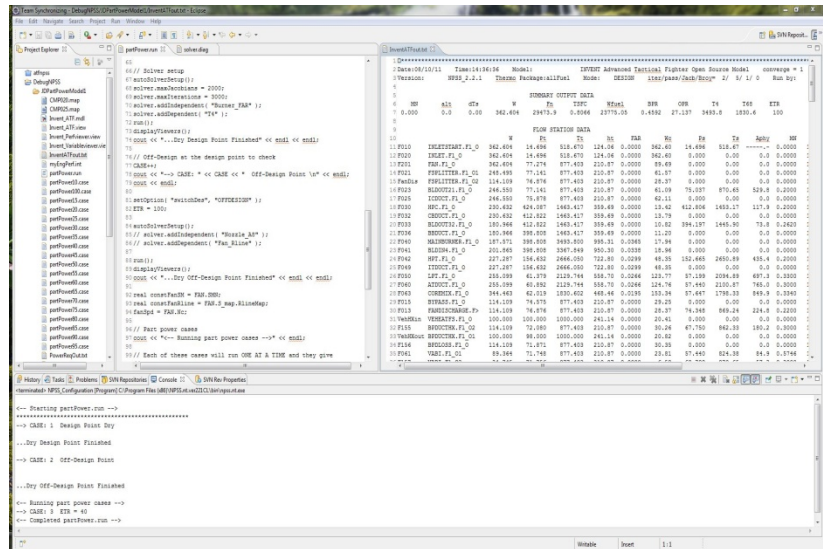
Team Synchronizing - DebugNPSS/JDPartPowerModel1/InvertATFout.txt - Eclipse

File Edit Navigate Search Project Run Window Help

SVN Reposit...

Project Explorer

afitnpss
DebugNPSS
JDPartPowerModel1
CMPR2E.map
CMPR25.map
Invent_ATF.mdl
Invent_ATF.view
Invent_Perfview.view
Invent_Variableviewer.view
InventATFout.txt
myEngPerf.int
partPower.run
partPower10.case
partPower100.case
partPower15.case
partPower20.case
partPower25.case
partPower30.case
partPower35.case
partPower40.case
partPower45.case
partPower50.case
partPower55.case
partPower60.case
partPower65.case
partPower70.case
partPower75.case
partPower80.case
partPower85.case
partPower90.case
partPower95.case
PowerReqOut.txt

partPower.run
solver.diag

66// Solver setup
67autoSolverSetup();
68solver.maxJacobians = 2000;
69solver.maxIterations = 3000;
70solver.addIndependent( "Burner_FAR" );
71solver.addDependent( "T4" );
72run();
73displayViewers();
74cout << "...Dry Design Point Finished" << endl << endl;
75
76// Off-Design at the design point to check
77CASE++;
78cout << "--> CASE: " << CASE << " Off-Design Point \n" << endl;
79cout << endl;
80
81setOption( "switchDes", "OFFDESIGN" );
82ETR = 100;
83
84autoSolverSetup();
85// solver.addIndependent( "Nozzle_A8" );
86// solver.addDependent( "Fan_Rline" );
87
88run();
89displayViewers();
90cout << "...Dry Off-Design Point Finished" << endl << endl;
91
92real constFanSH = FAN.SMN;
93real constFanRline = FAN.S_map.RlineMap;
94real fanSpd = FAN.Nc;
95
96// Part power cases
97cout << "<-- Running part power cases -->" << endl;
98
99// Each of these cases will run ONE AT A TIME and they give

InventATFout.txt

2Date:08/10/11    Time:14:36:36    Model:    INVENT Advanced Tactical Fighter Open Source Model    converge = 1
3Version:    NPSS_2.2.1    Thermo Package:allFuel    Mode:    DESIGN    iter/pass/Jacb/Broy= 2/ 5/ 1/ 0    Run by:
4
5                    SUMMARY OUTPUT DATA
6    MN    alt    dTs    W    Fn    TSFC    WFuel    BPR    OPR    T4    T4X    ETR
7 0.000    0.0    0.00    362.604    29475.9    0.0066    23775.05    0.4552    27.137    3493.8    1830.6    100
8
9                    FLOW STATION DATA
10                W    Pt    Tt    ht    FAR    Wc    Ps    Ts    Aphy    MN
11F020    INLETSTART.Fl_O    362.604    14.696    518.670    124.06    0.0000    362.60    14.696    518.67    ------    0.0000
12F020    INLET.Fl_O    362.604    14.696    518.670    124.06    0.0000    362.60    0.000    0.00    0.0    0.0000
13F021    FAN.Fl_O    362.604    77.276    877.403    210.87    0.0000    89.69    0.000    0.00    0.0    0.0000
14F021    FSPLITTER.Fl_01    245.495    77.141    877.403    210.87    0.0000    61.57    0.000    0.00    0.0    0.0000
15FanDis    FSPLITTER.Fl_02    114.109    76.576    877.403    210.87    0.0000    28.37    0.000    0.00    0.0    0.0000
16F023    BLDOUT21.Fl_O    246.550    77.141    877.403    210.87    0.0000    61.09    75.037    870.65    529.8    0.2000
17F025    ICDUCT.Fl_O    246.550    75.878    877.403    210.87    0.0000    62.11    0.000    0.00    0.0    0.0000
18F030    HPC.Fl_O    230.632    424.087    1463.417    359.69    0.0000    13.42    412.806    1453.17    117.9    0.2000
19F032    CBDUCT.Fl_O    230.632    412.822    1463.417    359.69    0.0000    13.79    0.000    0.00    0.0    0.0000
20F033    BLDOUT32.Fl_O    180.966    412.822    1463.417    359.69    0.0000    10.82    394.197    1445.90    73.8    0.2620
21F036    BRDUCT.Fl_O    180.966    398.808    1463.417    359.69    0.0000    11.20    0.000    0.00    0.0    0.0000
22F040    MAINBURNER.Fl_O    187.571    398.808    3493.800    995.31    0.0365    17.96    0.000    0.00    0.0    0.0000
23F041    BLDS34.Fl_O    201.665    398.808    3367.849    950.30    0.0338    18.96    0.000    0.00    0.0    0.0000
24F042    HPT.Fl_O    227.287    156.632    2666.050    722.80    0.0299    48.35    152.665    2650.88    435.4    0.2000
25F049    ITDUCT.Fl_O    227.287    156.632    2666.050    722.80    0.0299    48.35    0.000    0.00    0.0    0.0000
26F050    LPT.Fl_O    255.099    81.379    2129.744    558.70    0.0266    123.77    57.189    2096.88    697.3    0.3300
27F060    ATDUCT.Fl_O    255.099    60.592    2129.744    558.70    0.0266    124.76    57.440    2100.87    765.0    0.3000
28F063    COREMIX.Fl_O    344.463    62.019    1830.602    468.46    0.0195    153.36    57.667    1798.33    849.9    0.3340
29F015    BYPASS.Fl_O    114.109    74.575    877.403    210.87    0.0000    29.25    0.000    0.00    0.0    0.0000
30F013    FANDISCHARGE.Fl_O    114.109    76.576    877.403    210.87    0.0000    28.37    74.365    869.24    224.8    0.2200
31VehHkin    VEHEATFS.Fl_O    100.000    100.000    1000.000    241.14    0.0000    20.41    0.000    0.00    0.0    0.0000
32F155    BPDUCTEH.Fl_O    114.109    72.080    877.403    210.87    0.0000    30.26    67.750    862.33    180.2    0.3000
33VehHRout    BPDUCTEH.Fl_O2    100.000    88.000    1000.000    241.14    0.0000    20.82    0.000    0.00    0.0    0.0000
34F156    BHDLOSS.Fl_O    114.109    71.871    877.403    210.87    0.0000    30.35    0.000    0.00    0.0    0.0000
35F061    VABI.Fl_O1    59.364    71.748    877.403    210.87    0.0000    23.81    57.440    824.38    84.9    0.5766

History Tasks Problems SVN Repositories Console SVN Rev Properties
<terminated> NPSS_Configuration [Program] C:\Program Files (x86)\NPSS.nt.ver22\bin\npss.nt.exe

<-- Starting partPower.run -->
--------------------------------------------------
--> CASE: 1 Design Point Dry

...Dry Design Point Finished

--> CASE: 2 Off-Design Point

...Dry Off-Design Point Finished

<-- Running part power cases -->
--> CASE: 3 ETR = 40
<-- Completed partPower.run -->

Writable    Insert    1:1